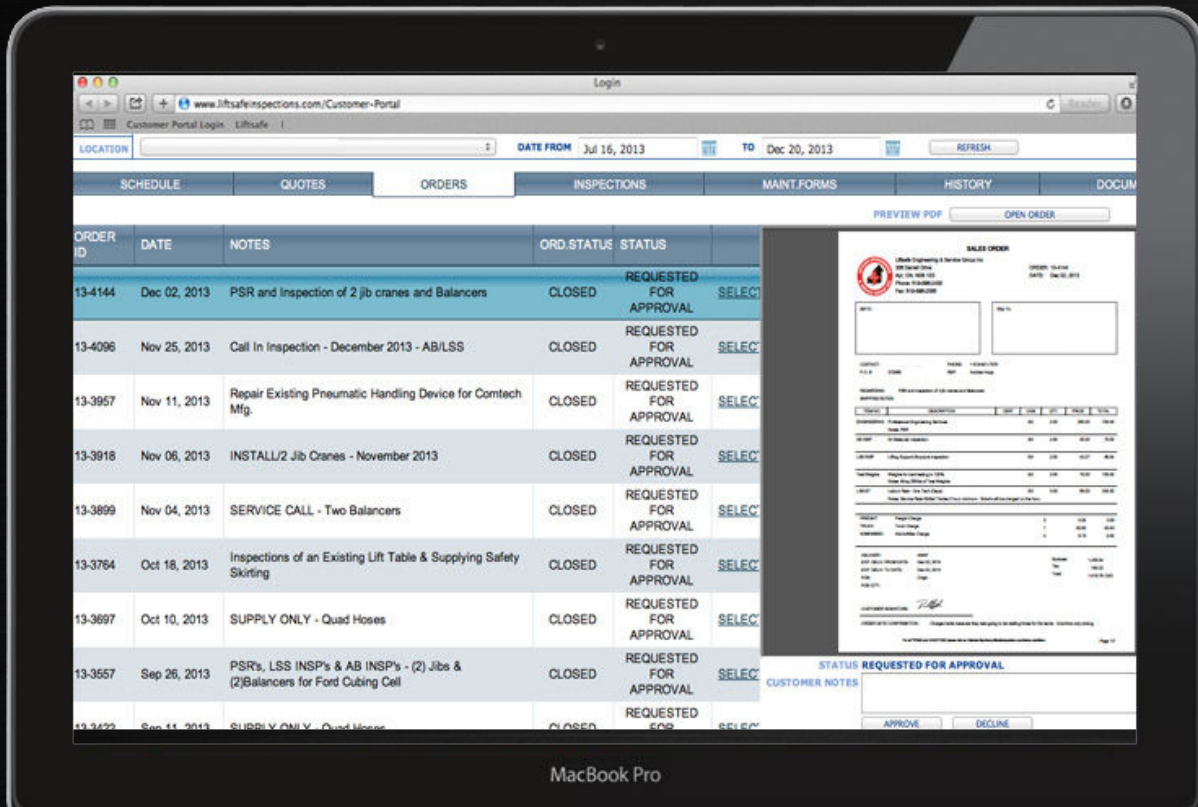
Login

www.liftsafeinspections.com/Customer-Portal

Reader

Customer Portal Login Liftsafe

LOCATION

DATE FROM Jul 16, 2013

TO Dec 20, 2013

REFRESH

SCHEDULE QUOTES ORDERS INSPECTIONS MAINT.FORMS HISTORY DOCUM

PREVIEW PDF

OPEN ORDER

| ORDER ID | DATE | NOTES | ORD.STATUS | STATUS | |
|---|---|---|---|---|---|
| 13-4144 | Dec 02, 2013 | PSR and Inspection of 2 jib cranes and Balancers | CLOSED | REQUESTED FOR APPROVAL | SELECT |
| 13-4096 | Nov 25, 2013 | Call In Inspection - December 2013 - AB/LSS | CLOSED | REQUESTED FOR APPROVAL | SELECT |
| 13-3957 | Nov 11, 2013 | Repair Existing Pneumatic Handling Device for Comtech Mfg. | CLOSED | REQUESTED FOR APPROVAL | SELECT |
| 13-3918 | Nov 06, 2013 | INSTALL/2 Jib Cranes - November 2013 | CLOSED | REQUESTED FOR APPROVAL | SELECT |
| 13-3899 | Nov 04, 2013 | SERVICE CALL - Two Balancers | CLOSED | REQUESTED FOR APPROVAL | SELECT |
| 13-3764 | Oct 18, 2013 | Inspections of an Existing Lift Table & Supplying Safety Skirting | CLOSED | REQUESTED FOR APPROVAL | SELECT |
| 13-3697 | Oct 10, 2013 | SUPPLY ONLY - Quad Hoses | CLOSED | REQUESTED FOR APPROVAL | SELECT |
| 13-3557 | Sep 26, 2013 | PSR's, LSS INSP's & AB INSP's - (2) Jibs & (2)Balancers for Ford Cubing Cell | CLOSED | REQUESTED FOR APPROVAL | SELECT |
| 13-3422 | Sep 11, 2013 | SUPPLY ONLY - Quad Hoses | CLOSED | REQUESTED FOR | SELECT |

SALES ORDER

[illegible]

STATUS REQUESTED FOR APPROVAL

CUSTOMER NOTES

APPROVE DECLINE

MacBook Pro